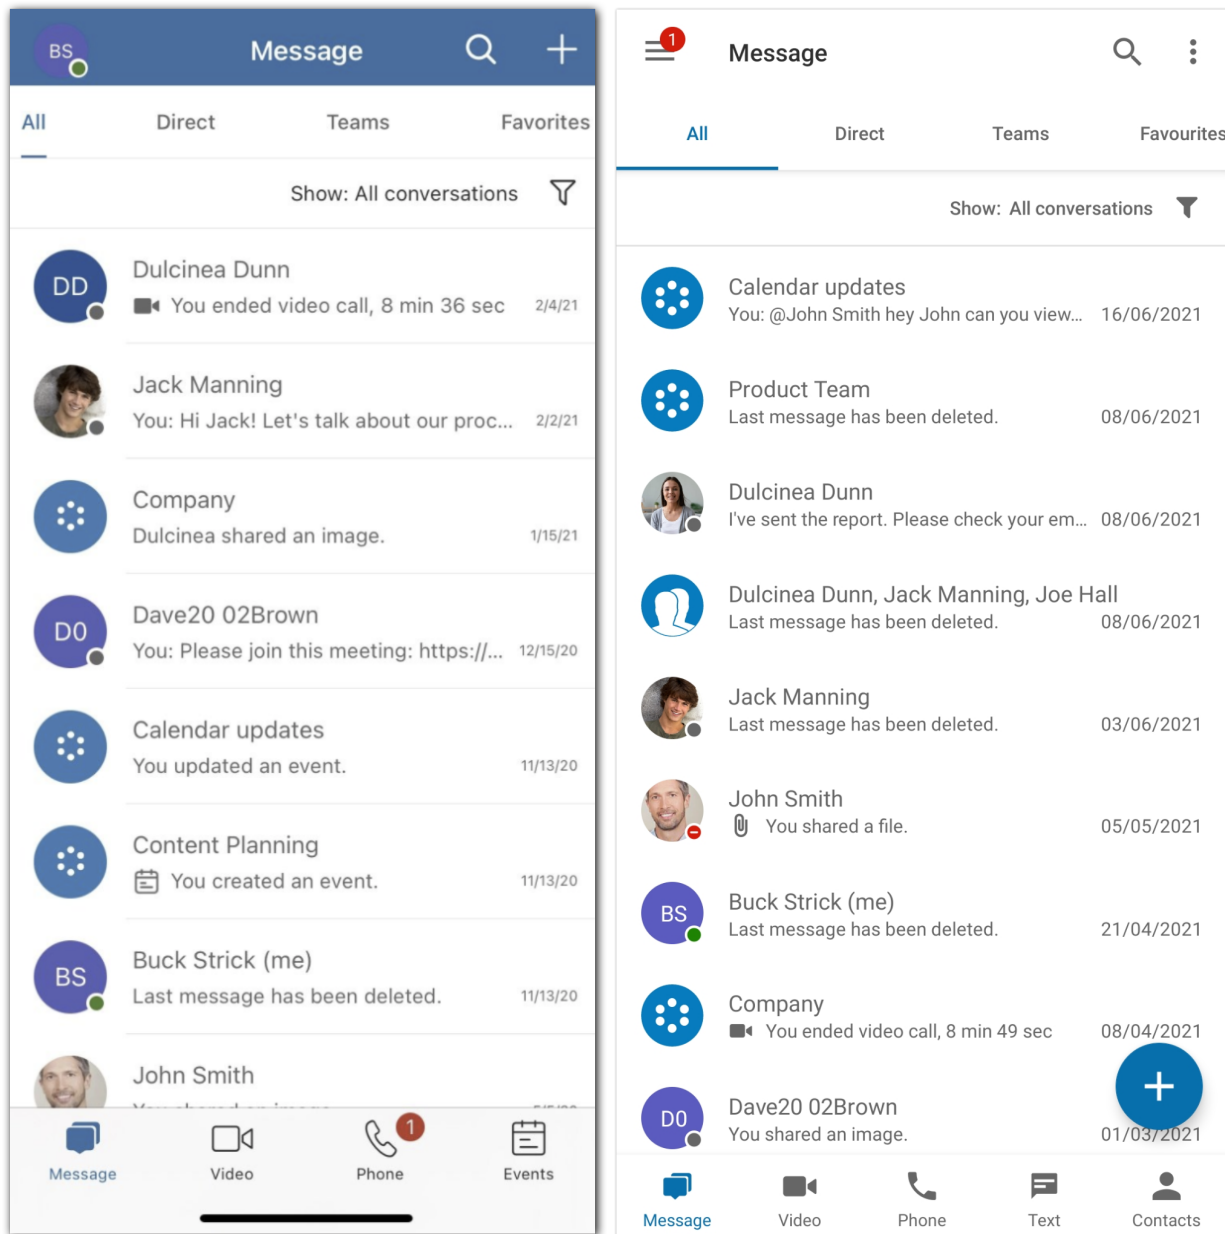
BS

Message

All
Direct
Teams
Favorites

Show: All conversations

DD
Dulcinea Dunn
You ended video call, 8 min 36 sec
2/4/21

Jack Manning
You: Hi Jack! Let's talk about our proc...
2/2/21

Company
Dulcinea shared an image.
1/15/21

DO
Dave20 02Brown
You: Please join this meeting: https://...
12/15/20

Calendar updates
You updated an event.
11/13/20

Content Planning
You created an event.
11/13/20

BS
Buck Strick (me)
Last message has been deleted.
11/13/20

John Smith
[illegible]

Message
Video
1
Phone
Events

1
Message

All
Direct
Teams
Favourites

Show: All conversations

Calendar updates
You: @John Smith hey John can you view...
16/06/2021

Product Team
Last message has been deleted.
08/06/2021

Dulcinea Dunn
I've sent the report. Please check your em...
08/06/2021

Dulcinea Dunn, Jack Manning, Joe Hall
Last message has been deleted.
08/06/2021

Jack Manning
Last message has been deleted.
03/06/2021

John Smith
You shared a file.
05/05/2021

BS
Buck Strick (me)
Last message has been deleted.
21/04/2021

Company
You ended video call, 8 min 49 sec
08/04/2021

DO
Dave20 02Brown
You shared an image.
01/03/2021

Message
Video
Phone
Text
Contacts